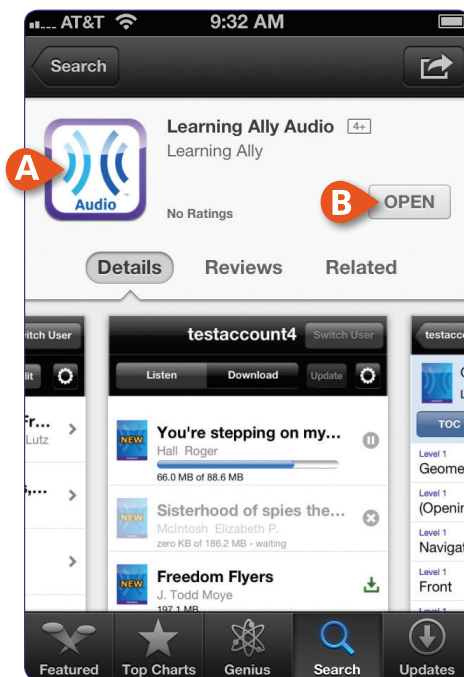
AT&T 9:32 AM

Search

Learning Ally Audio 4+
Learning Ally

Audio

A

No Ratings

B

OPEN

Details Reviews Related

itch User
lit
Fr...
Lutz
,...

testaccount4 Switch User
Listen Download Update

NEW
You're stepping on my...
Hall Roger
66.0 MB of 88.6 MB

NEW
Sisterhood of spies the...
McIntosh Elizabeth P.
zero KB of 186.2 MB - waiting

NEW
Freedom Flyers
J. Todd Moye
197.1 MB

testacco
TOC
Level 1
Geome
Level 1
(Openin
Level 1
Navigat
Level 1
Front
Level 1

Featured Top Charts Genius Search Updates